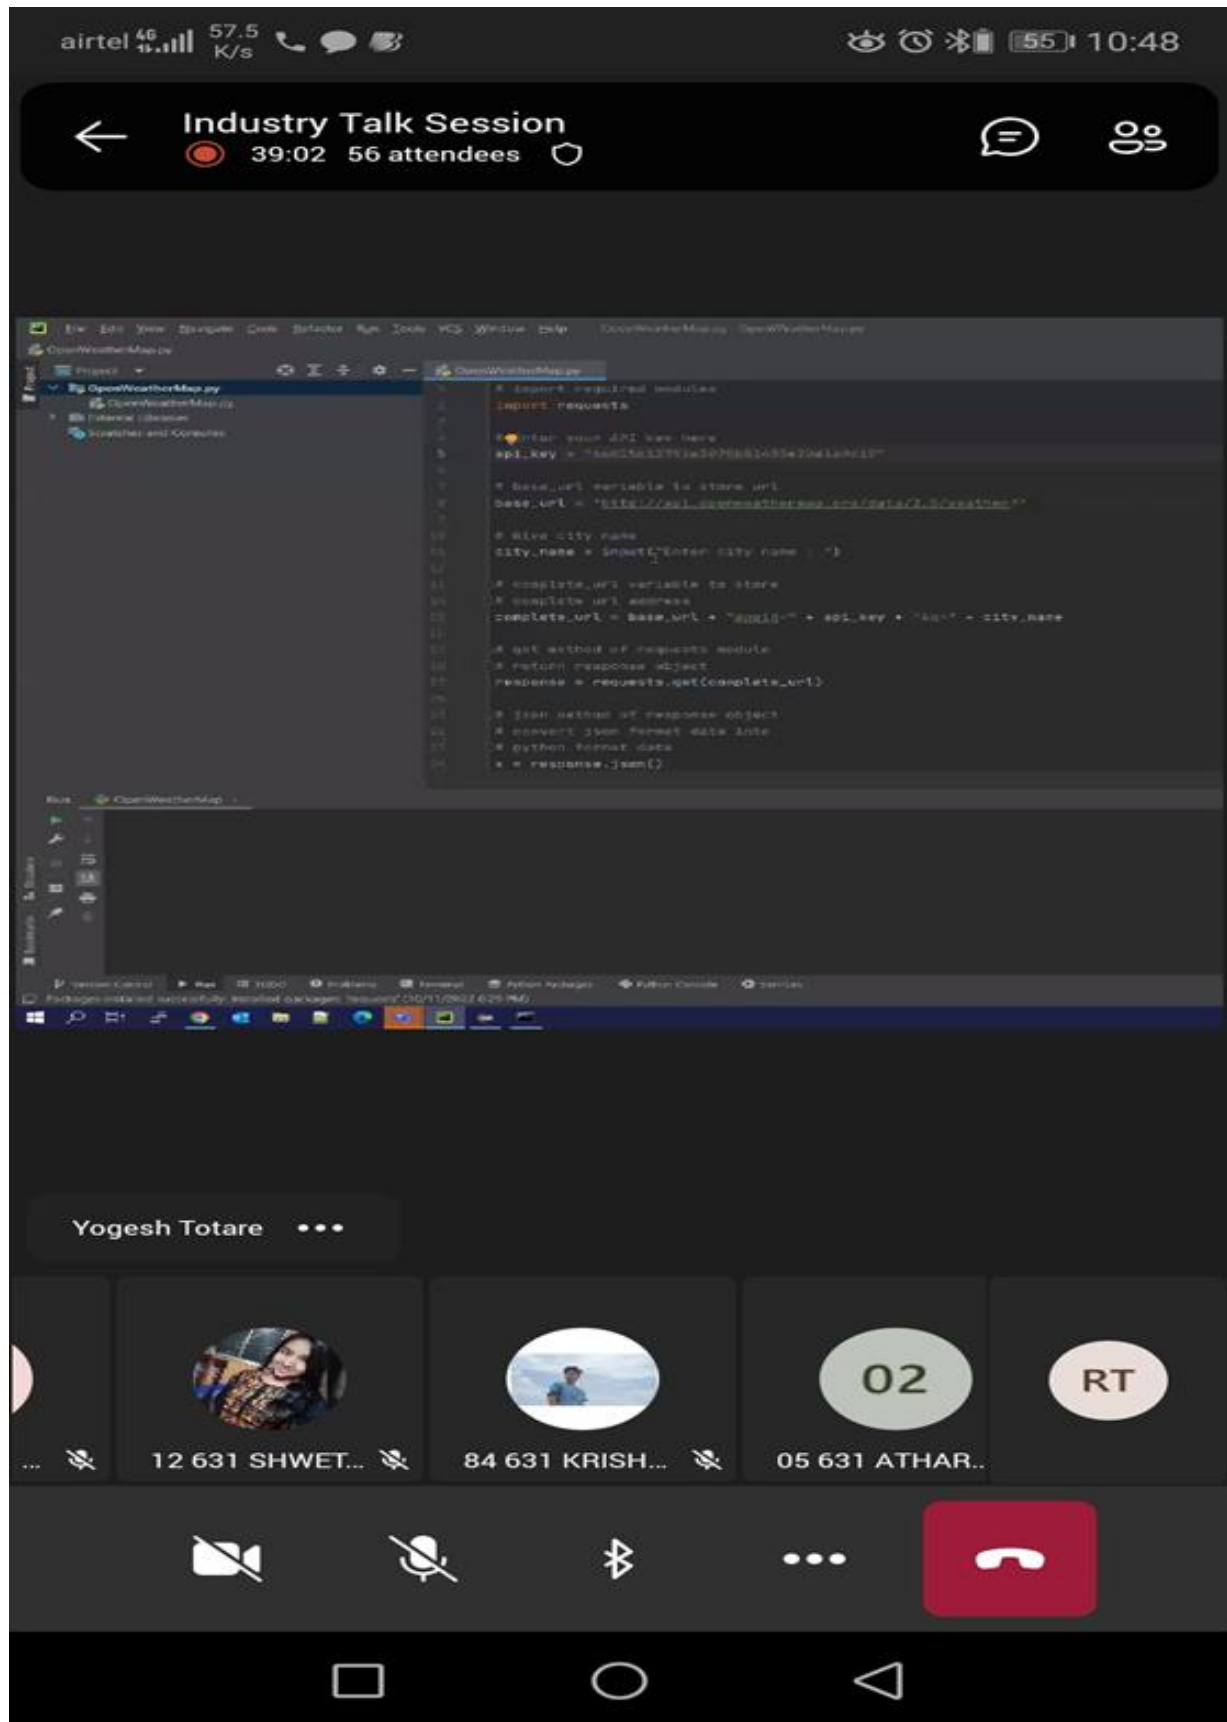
airtel 4G 57.5 K/s 55 10:48

Industry Talk Session
39:02 56 attendees

File Edit View Navigate Code Refactor Run Tools VCS Window Help OpenWeatherMap.py

OpenWeatherMap.py

Project

OpenWeatherMap.py
OpenWeatherMap.py
External Libraries
Scratches and Consoles

OpenWeatherMap.py

# import required modules
import requests

# Enter your API key here
api_key = "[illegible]"

# base_url variable to store url
base_url = "http://api.openweathermap.org/data/2.5/weather?"

# Give city name
city_name = input("Enter city name : ")

# complete_url variable to store
# complete url address
complete_url = base_url + "appid=" + api_key + "&q=" + city_name

# get method of requests module
# return response object
response = requests.get(complete_url)

# json method of response object
# convert json format data into
# python format data
x = response.json()

Run: OpenWeatherMap

Version Control Run TODO Problems Terminal Python Packages Python Console Services
Packages installed successfully: Installed packages: 'requests' (10/11/2022 6:29 PM)

Yogesh Totare

... 12 631 SHWET... 84 631 KRISH... 02 05 631 ATHAR.. RT